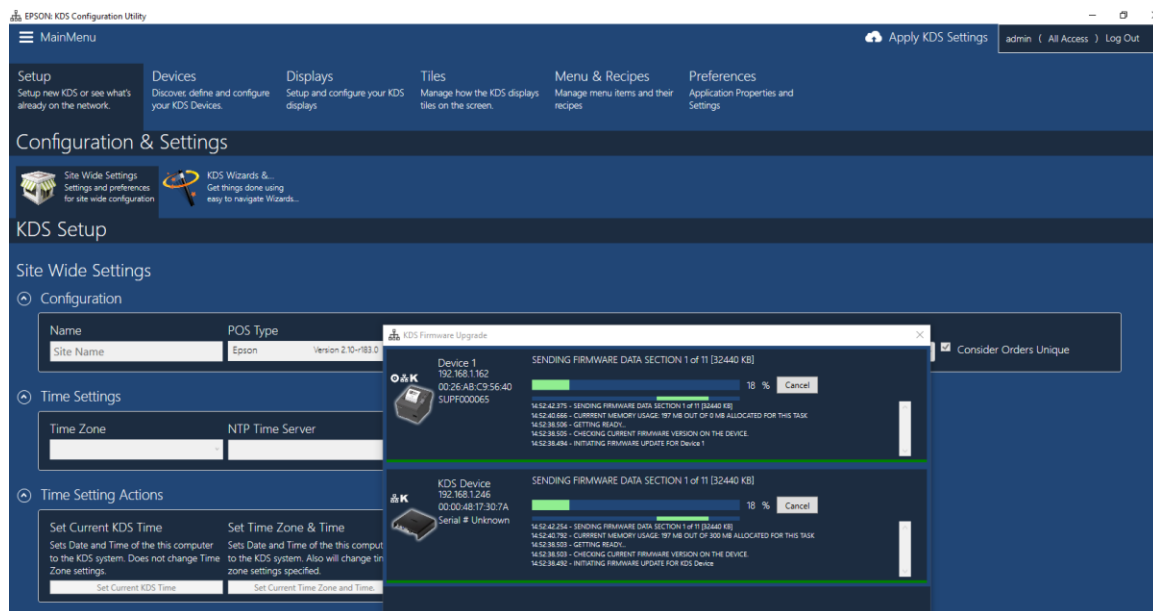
EPSON: KDS Configuration Utility

MainMenu

Apply KDS Settings

admin ( All Access ) Log Out

Setup
Setup new KDS or see what's already on the network.

Devices
Discover, define and configure your KDS Devices.

Displays
Setup and configure your KDS displays

Tiles
Manage how the KDS displays tiles on the screen.

Menu & Recipes
Manage menu items and their recipes

Preferences
Application Properties and Settings

Configuration & Settings

Site Wide Settings
Settings and preferences for site wide configuration

KDS Wizards &...
Get things done using easy to navigate Wizards...

KDS Setup

Site Wide Settings

Configuration

Name
Site Name

POS Type
Epson
Version 2.10-r183.0

Consider Orders Unique

Time Settings

Time Zone

NTP Time Server

Time Setting Actions

Set Current KDS Time
Sets Date and Time of the this computer to the KDS system. Does not change Time Zone settings.
Set Current KDS Time

Set Time Zone & Time
Sets Date and Time of the this comput to the KDS system. Also will change tin zone settings specified.
Set Current Time Zone and Time.

KDS Firmware Upgrade

Device 1
192.168.1.162
00:26:AB:C9:56:40
SUPF000065

SENDING FIRMWARE DATA SECTION 1 of 11 [32440 KB]
18 %
Cancel

14:52:42.375 - SENDING FIRMWARE DATA SECTION 1 of 11 [32440 KB]
14:52:40.666 - CURRENT MEMORY USAGE: 197 MB OUT OF 0 MB ALLOCATED FOR THIS TASK
14:52:38.506 - GETTING READY...
14:52:38.505 - CHECKING CURRENT FIRMWARE VERSION ON THE DEVICE.
14:52:38.494 - INITIATING FIRMWARE UPDATE FOR Device 1

KDS Device
192.168.1.246
00:00:48:17:30:7A
Serial # Unknown

SENDING FIRMWARE DATA SECTION 1 of 11 [32440 KB]
18 %
Cancel

14:52:42.254 - SENDING FIRMWARE DATA SECTION 1 of 11 [32440 KB]
14:52:40.792 - CURRENT MEMORY USAGE: 197 MB OUT OF 300 MB ALLOCATED FOR THIS TASK
14:52:38.503 - GETTING READY...
14:52:38.503 - CHECKING CURRENT FIRMWARE VERSION ON THE DEVICE.
14:52:38.492 - INITIATING FIRMWARE UPDATE FOR KDS Device